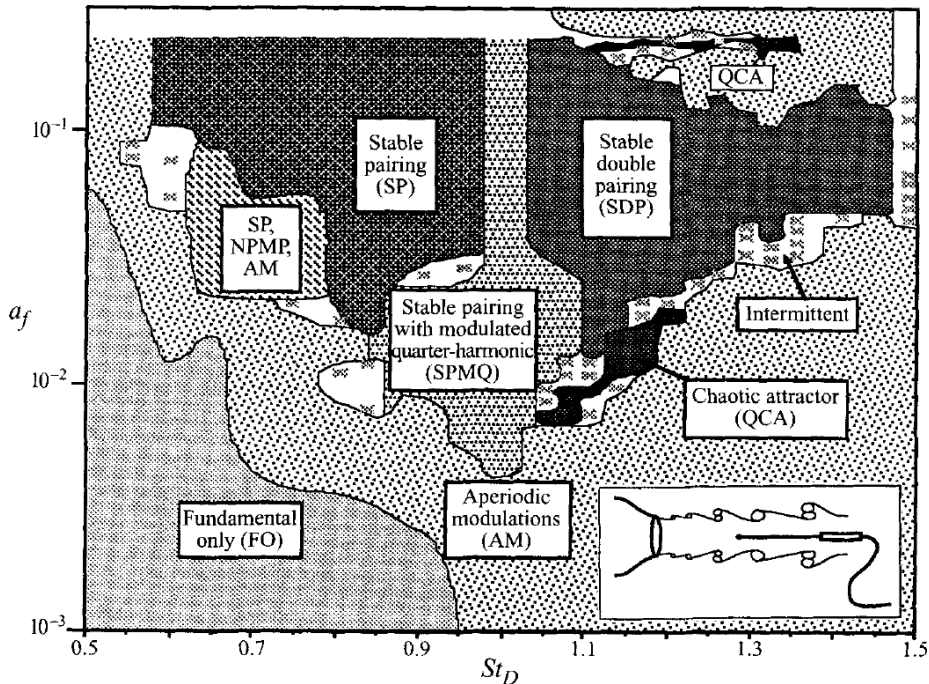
QCA

Stable pairing (SP)

Stable double pairing (SDP)

SP, NPMP, AM

Stable pairing with modulated quarter-harmonic (SPMQ)

Intermittent

Chaotic attractor (QCA)

Fundamental only (FO)

Aperiodic modulations (AM)

$a_f$

$10^{-1}$

$10^{-2}$

$10^{-3}$

0.5 0.7 0.9 1.1 1.3 1.5

$St_D$